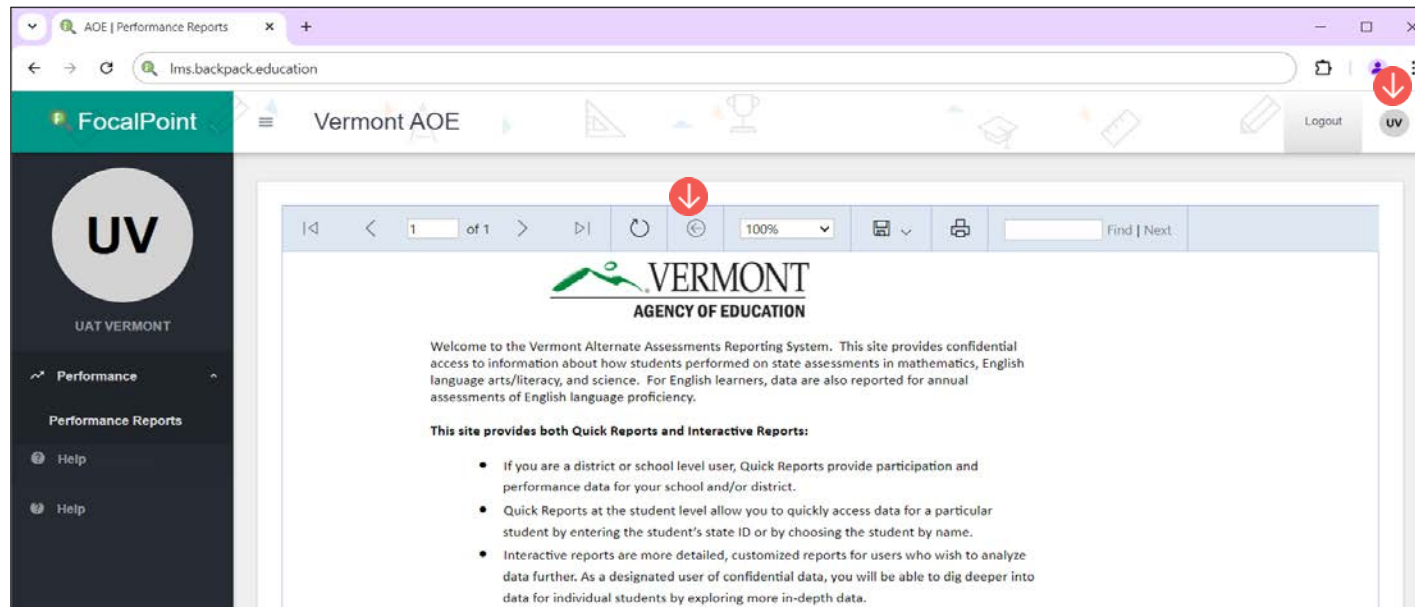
AOE | Performance Reports

lms.backpack.education

FocalPoint

Vermont AOE

Logout

UV

UV

UAT VERMONT

Performance

Performance Reports

Help

Help

1 of 1

100%

Find | Next

VERMONT
AGENCY OF EDUCATION

Welcome to the Vermont Alternate Assessments Reporting System. This site provides confidential access to information about how students performed on state assessments in mathematics, English language arts/literacy, and science. For English learners, data are also reported for annual assessments of English language proficiency.

This site provides both Quick Reports and Interactive Reports:

• If you are a district or school level user, Quick Reports provide participation and performance data for your school and/or district.
• Quick Reports at the student level allow you to quickly access data for a particular student by entering the student's state ID or by choosing the student by name.
• Interactive reports are more detailed, customized reports for users who wish to analyze data further. As a designated user of confidential data, you will be able to dig deeper into data for individual students by exploring more in-depth data.